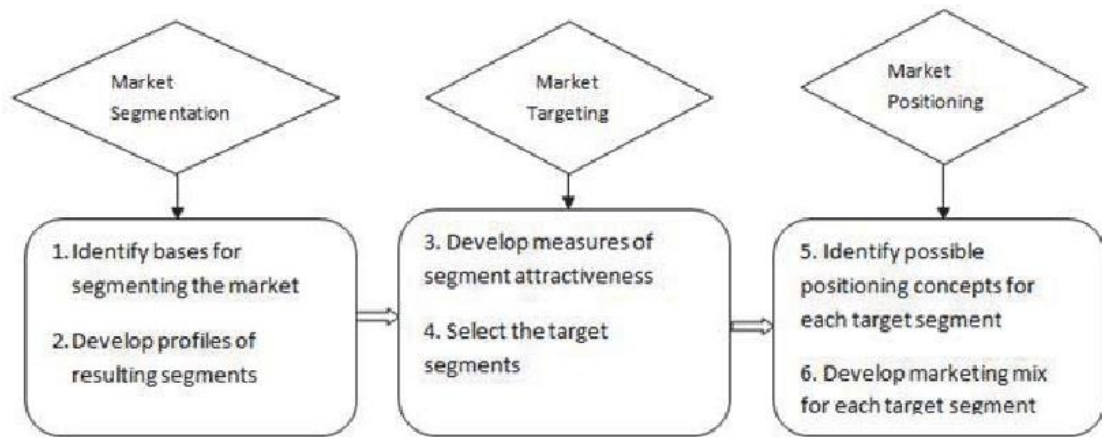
Market Segmentation

Market Targeting

Market Positioning

1. Identify bases for segmenting the market

2. Develop profiles of resulting segments

3. Develop measures of segment attractiveness

4. Select the target segments

5. Identify possible positioning concepts for each target segment

6. Develop marketing mix for each target segment